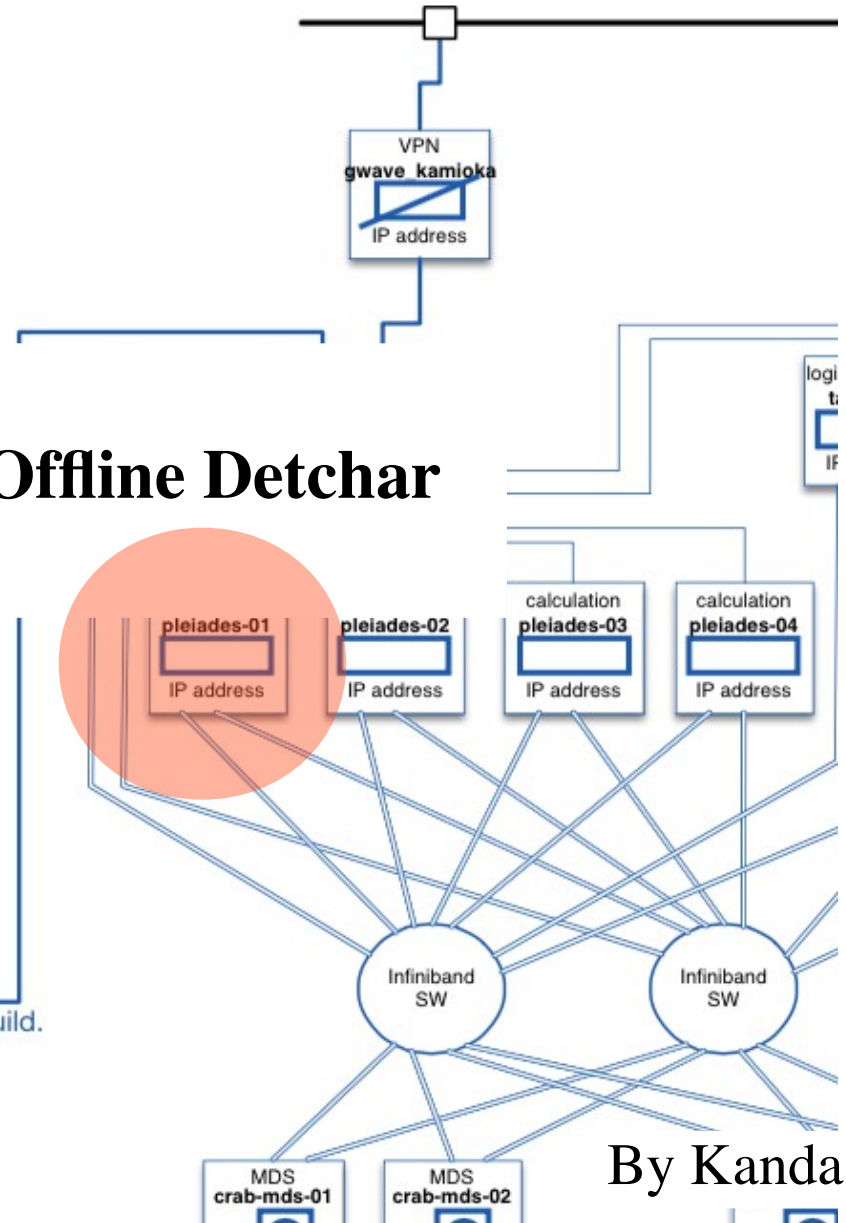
VPN
gwave_kamioka
IP address

logi
ta
IP

Offline Detchar

pleiades-01
IP address

pleiades-02
IP address

calculation
pleiades-03
IP address

calculation
pleiades-04
IP address

uild.

Infiniband
SW

Infiniband
SW

MDS
crab-mds-01

MDS
crab-mds-02

By Kanda